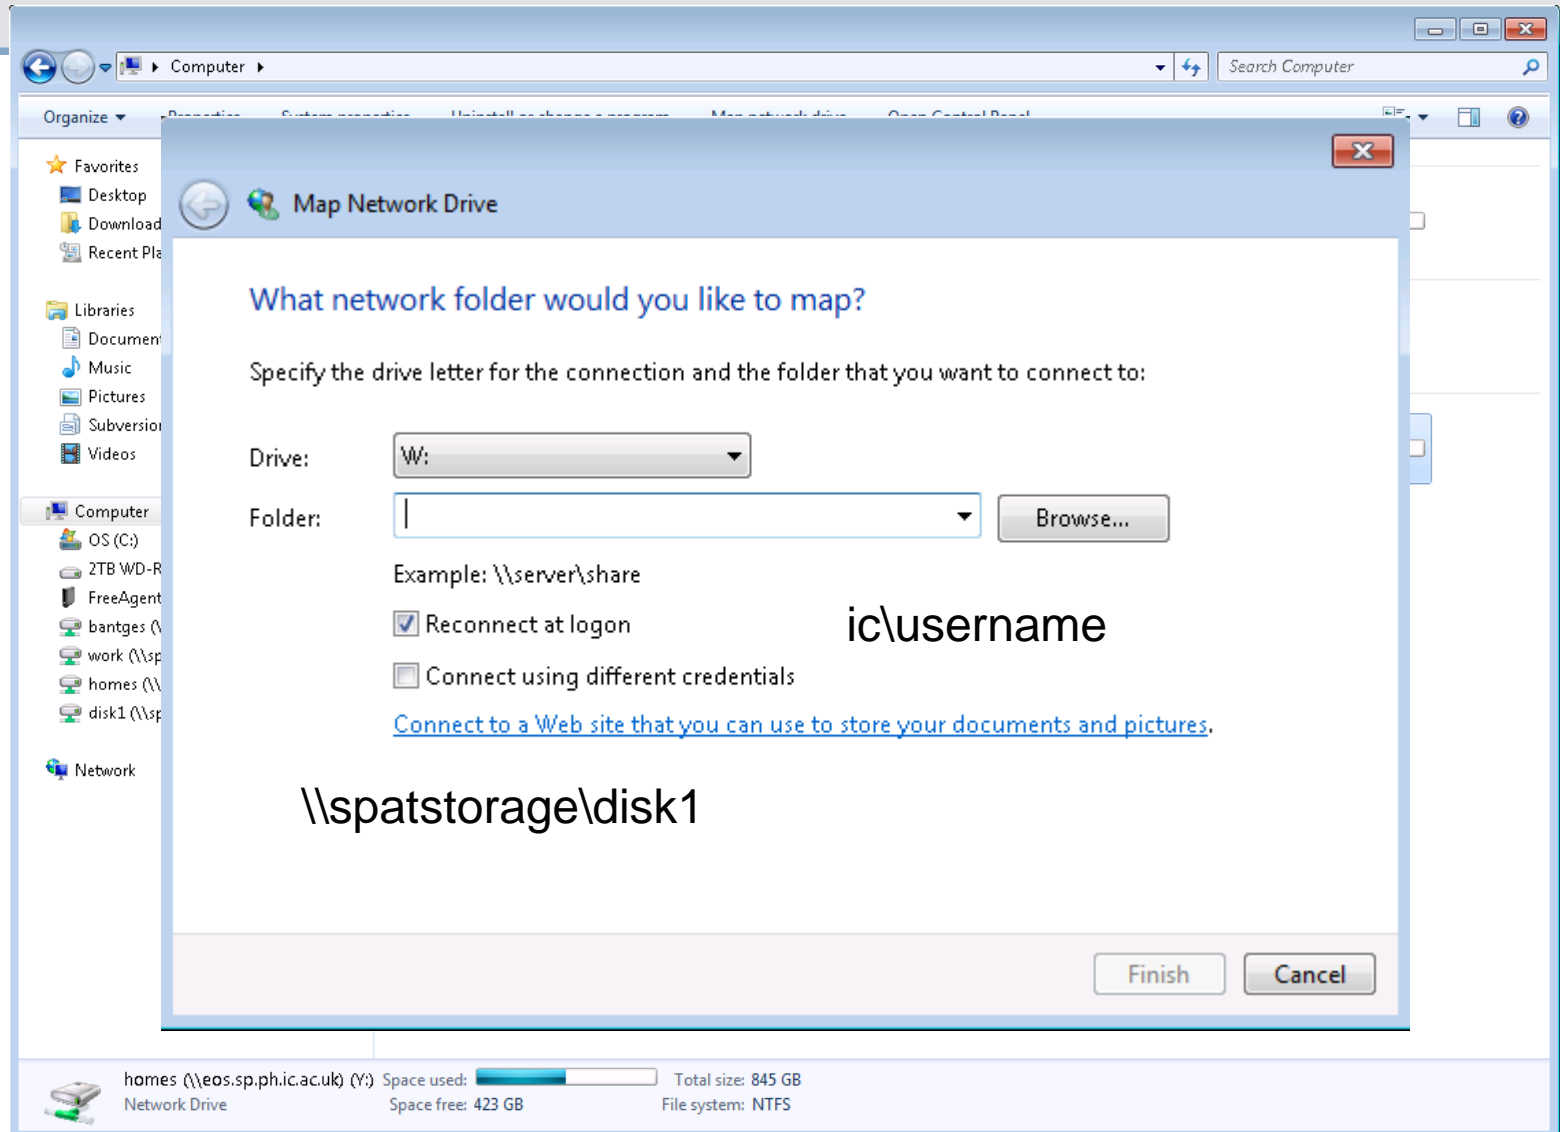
Computer

Search Computer

Organize

Favorites
Desktop
Download
Recent Pla

Libraries
Documen
Music
Pictures
Subversio
Videos

Computer
OS (C:)
2TB WD-R
FreeAgent
bantges (\
work (\\sp
homes (\\
disk1 (\\sp

Network

Map Network Drive

What network folder would you like to map?

Specify the drive letter for the connection and the folder that you want to connect to:

Drive: W:

Folder:

Browse...

Example: \\server\share

Reconnect at logon

ic\username

Connect using different credentials

Connect to a Web site that you can use to store your documents and pictures.

\\spatstorage\disk1

Finish

Cancel

homes (\\eos.sp.ph.ic.ac.uk) (Y:) Space used: Total size: 845 GB
Network Drive Space free: 423 GB File system: NTFS